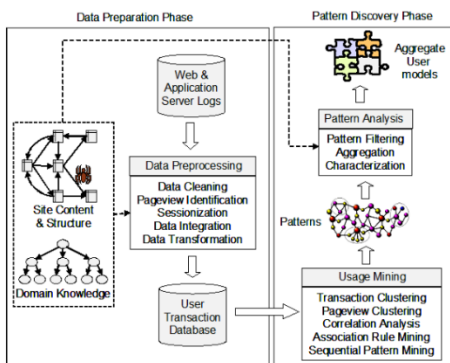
Data Preparation Phase

Pattern Discovery Phase

Web & Application Server Logs

Aggregate User models

Pattern Analysis

Pattern Filtering
Aggregation
Characterization

Site Content & Structure

Data Preprocessing

Data Cleaning
Pageview Identification
Sessionization
Data Integration
Data Transformation

Patterns

Domain Knowledge

User Transaction Database

Usage Mining

Transaction Clustering
Pageview Clustering
Correlation Analysis
Association Rule Mining
Sequential Pattern Mining